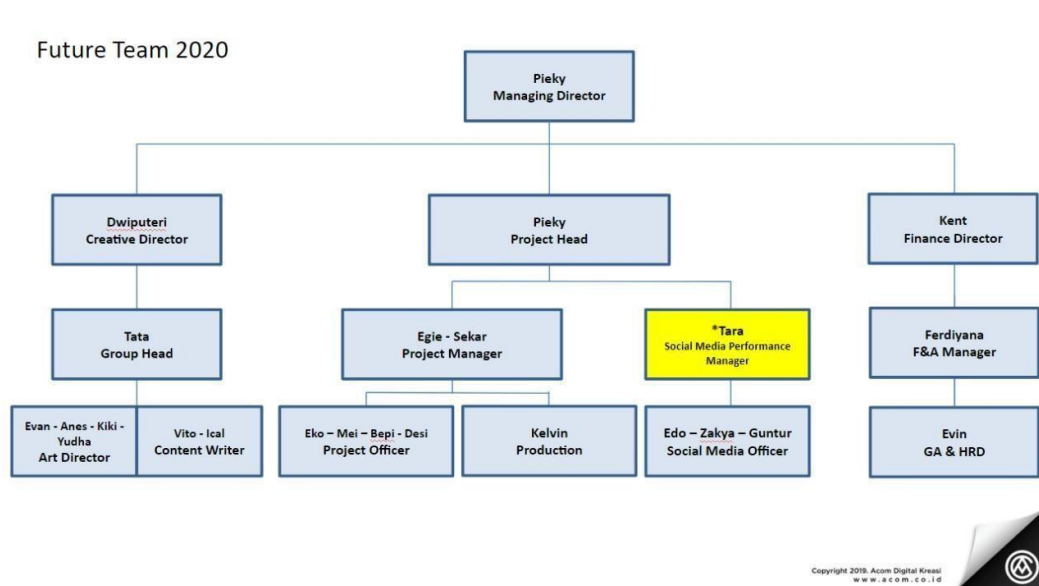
Future Team 2020

Pieky
Managing Director

Dwiputeri
Creative Director

Pieky
Project Head

Kent
Finance Director

Tata
Group Head

Egie - Sekar
Project Manager

*Tara
Social Media Performance Manager

Ferdiyana
F&A Manager

Evan - Anes - Kiki - Yudha
Art Director

Vito - Ical
Content Writer

Eko – Mei – Bepi - Desi
Project Officer

Kelvin
Production

Edo – Zakya – Guntur
Social Media Officer

Evin
GA & HRD

Copyright 2019. Acom Digital Kreasi
www.acom.co.id